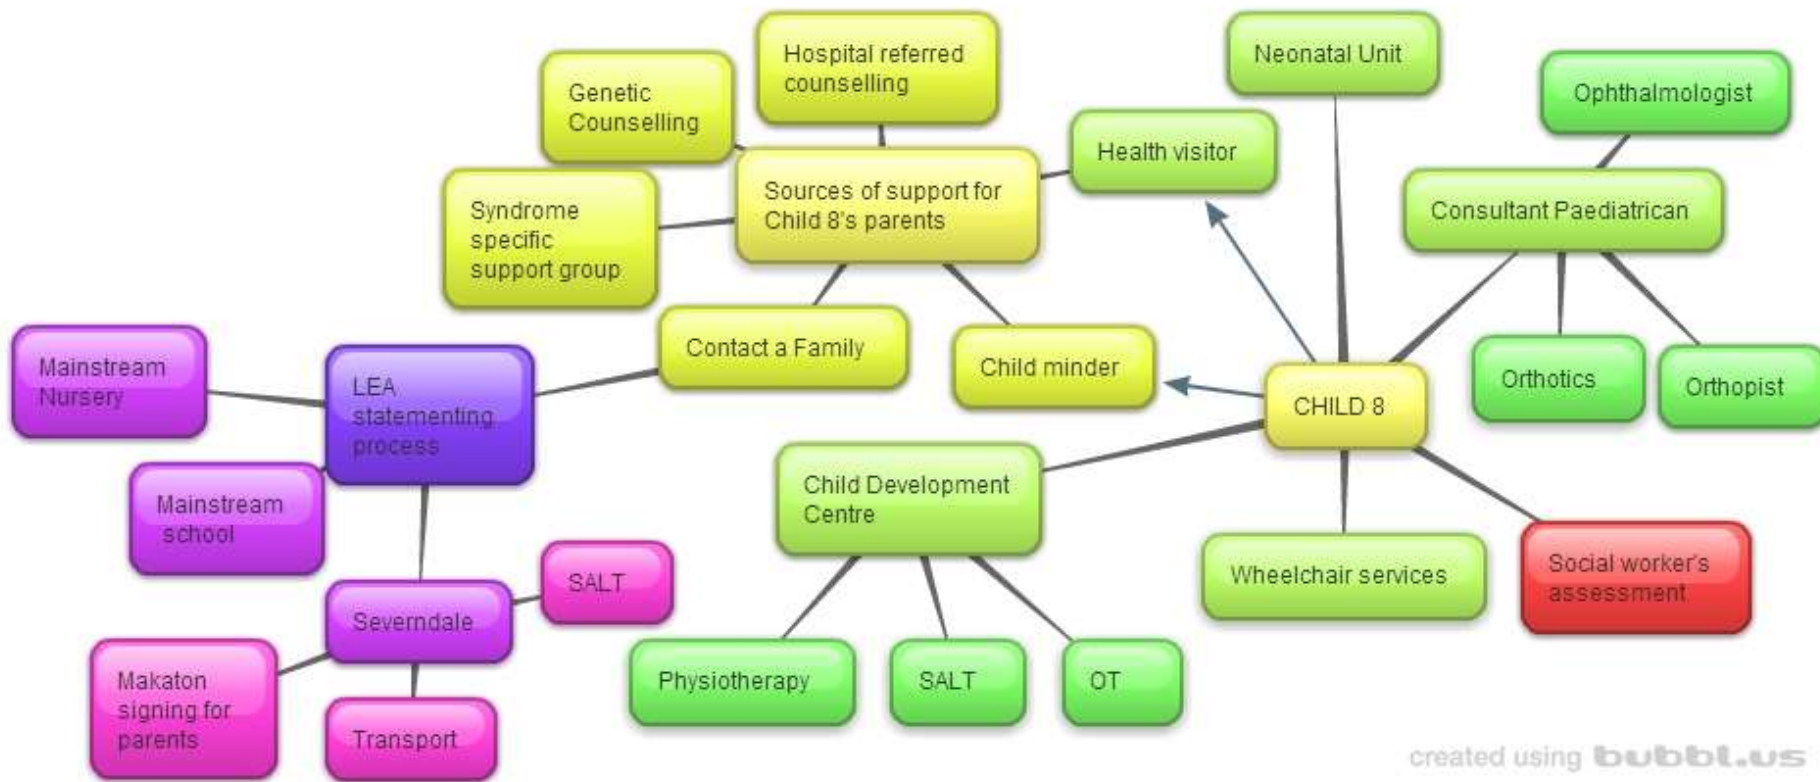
Genetic Counselling

Hospital referred counselling

Neonatal Unit

Ophthalmologist

Health visitor

Syndrome specific support group

Sources of support for Child 8's parents

Consultant Paediatrican

Mainstream Nursery

LEA statementing process

Contact a Family

Child minder

CHILD 8

Orthotics

Orthopist

Mainstream school

Child Development Centre

Wheelchair services

Social worker's assessment

SALT

Severndale

Makaton signing for parents

Transport

Physiotherapy

SALT

OT

created using bubbl.us